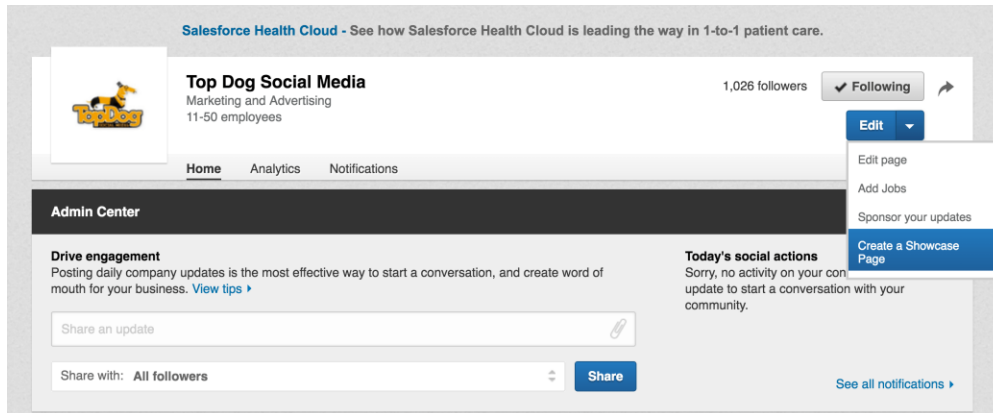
Salesforce Health Cloud - See how Salesforce Health Cloud is leading the way in 1-to-1 patient care.

TopDog

Top Dog Social Media
Marketing and Advertising
11-50 employees

1,026 followers

✔ Following

Edit

Edit page
Add Jobs
Sponsor your updates
Create a Showcase Page

Home Analytics Notifications

Admin Center

Drive engagement
Posting daily company updates is the most effective way to start a conversation, and create word of mouth for your business. View tips ▸

Share an update

Share with: All followers

Share

Today's social actions
Sorry, no activity on your con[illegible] update to start a conversation with your community.

See all notifications ▸